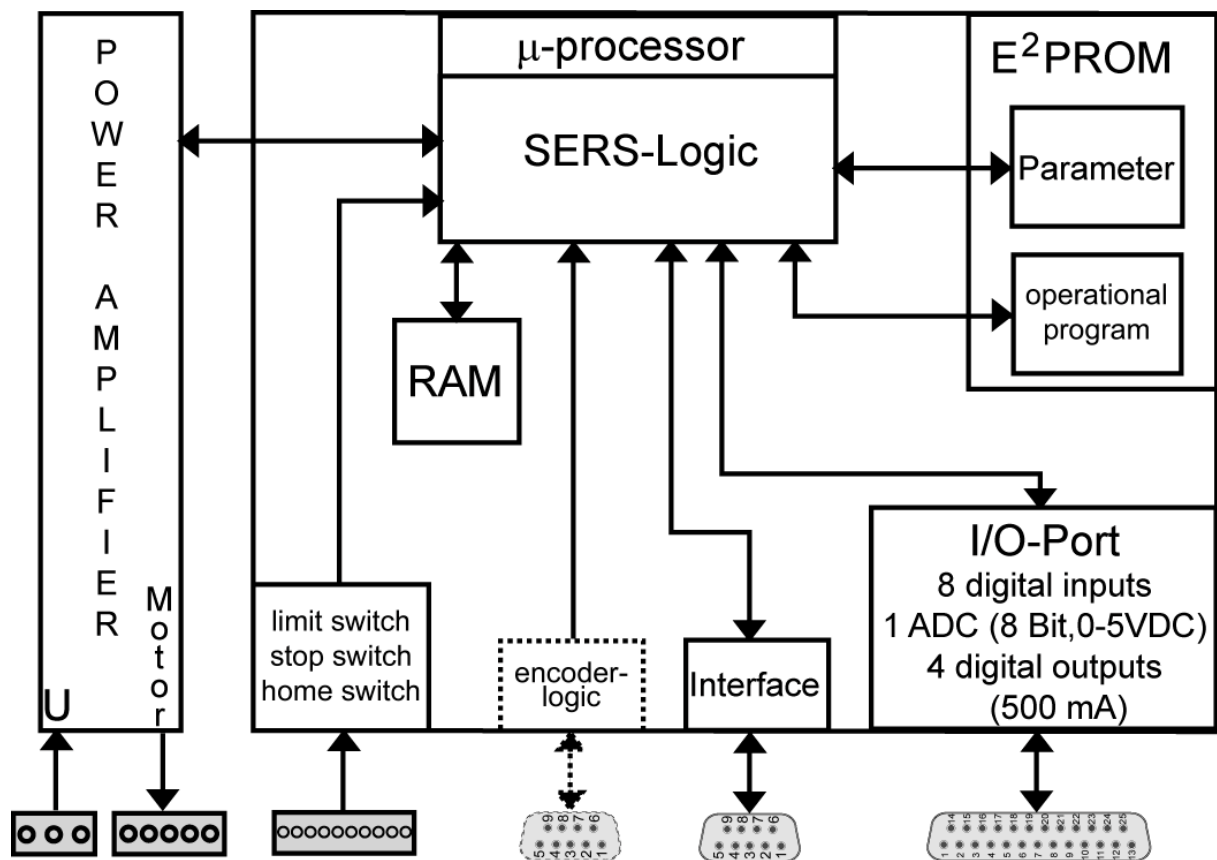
POWER AMPLIFIER

U

Motor

μ-processor

SERS-Logic

E$^2$PROM

Parameter

operational program

RAM

I/O-Port
8 digital inputs
1 ADC (8 Bit,0-5VDC)
4 digital outputs
(500 mA)

limit switch
stop switch
home switch

encoder-logic

Interface

9 8 7 6
5 4 3 2 1

9 8 7 6
5 4 3 2 1

14 15 16 17 18 19 20 21 22 23 24 25
1 2 3 4 5 6 7 8 9 10 11 12 13